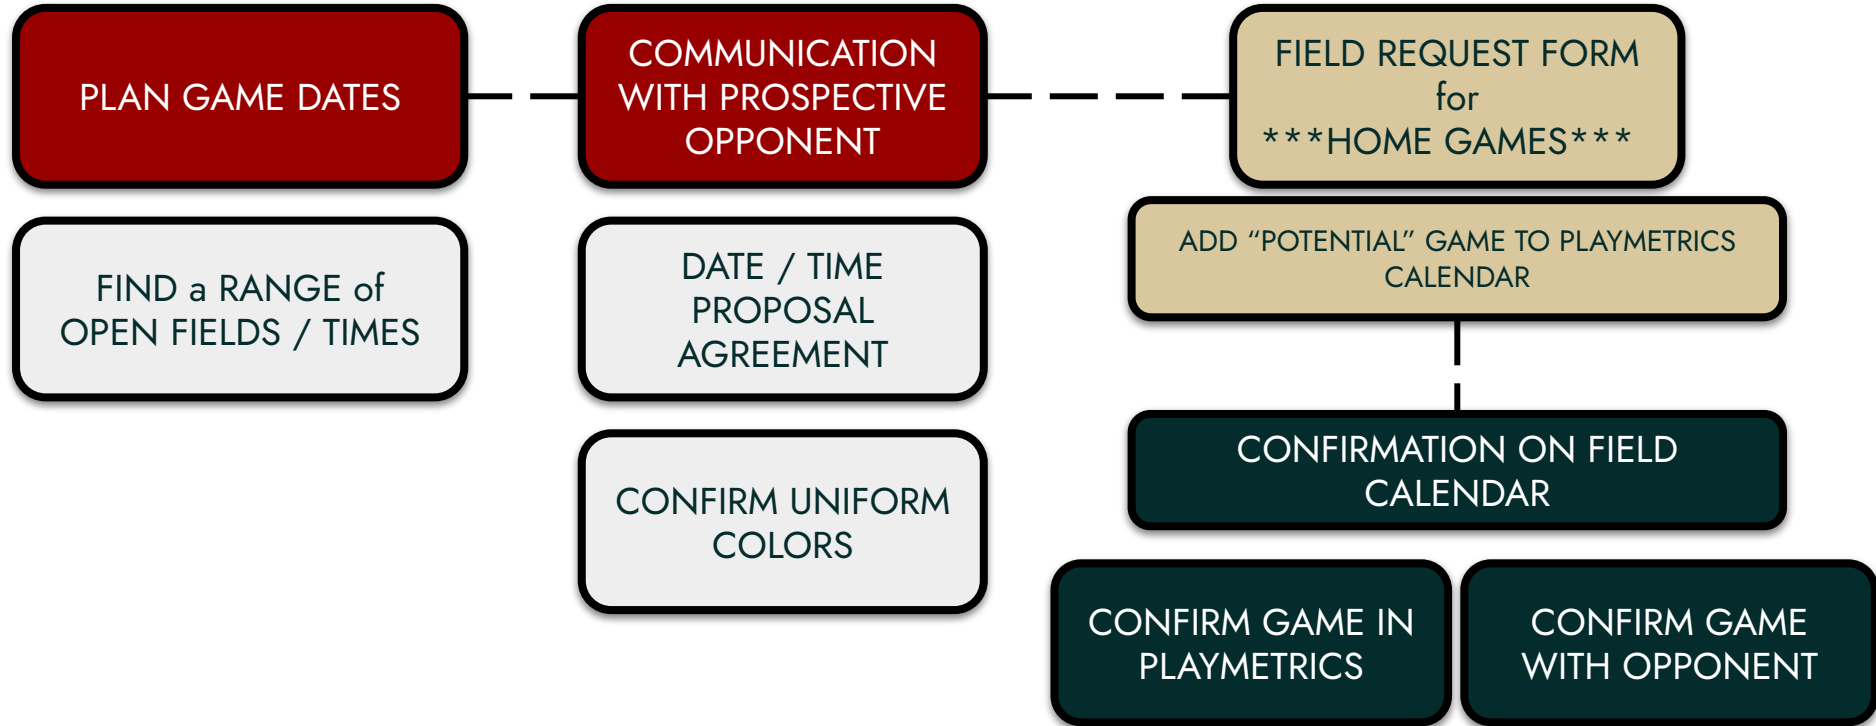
PLAN GAME DATES

FIND a RANGE of OPEN FIELDS / TIMES

COMMUNICATION WITH PROSPECTIVE OPPONENT

DATE / TIME PROPOSAL AGREEMENT

CONFIRM UNIFORM COLORS

FIELD REQUEST FORM for ***HOME GAMES***

ADD "POTENTIAL" GAME TO PLAYMETRICS CALENDAR

CONFIRMATION ON FIELD CALENDAR

CONFIRM GAME IN PLAYMETRICS

CONFIRM GAME WITH OPPONENT